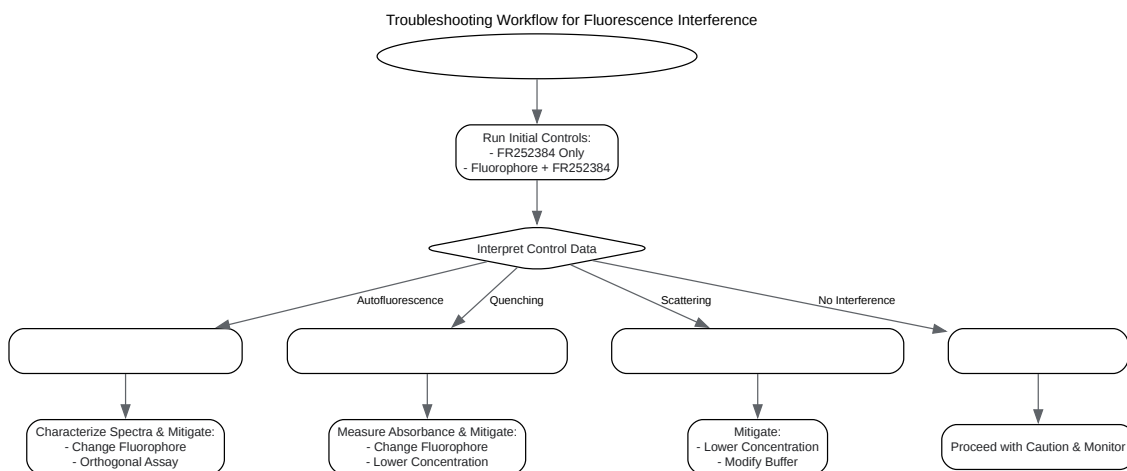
Troubleshooting Workflow for Fluorescence Interference

Run Initial Controls:
- FR252384 Only
- Fluorophore + FR252384

Interpret Control Data

Autofluorescence

Quenching

Scattering

No Interference

Characterize Spectra & Mitigate:
- Change Fluorophore
- Orthogonal Assay

Measure Absorbance & Mitigate:
- Change Fluorophore
- Lower Concentration

Mitigate:
- Lower Concentration
- Modify Buffer

Proceed with Caution & Monitor